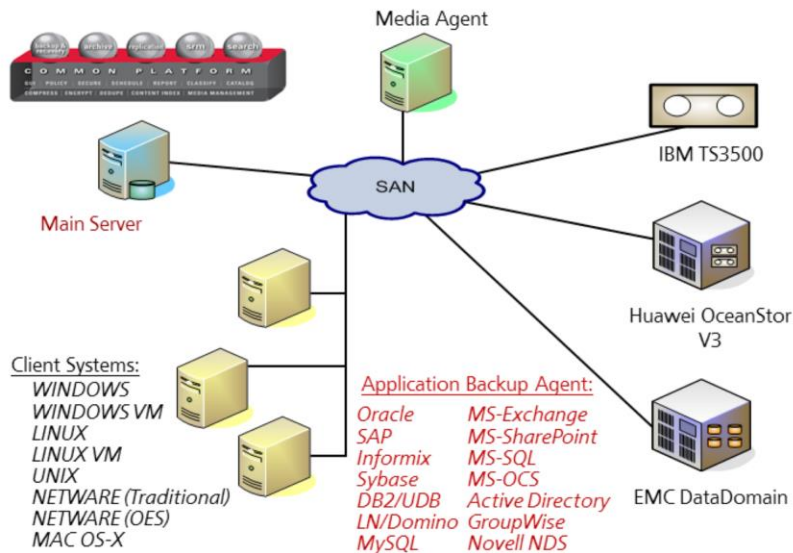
backup & recovery
archive
replication
srm
search

COMMON PLATFORM

GUI | POLICY | SECURE | SCHEDULE | REPORT | CLASSIFY | CATALOG
COMPRESS | ENCRYPT | DEDUPE | CONTENT INDEX | MEDIA MANAGEMENT

Media Agent

IBM TS3500

SAN

Main Server

Huawei OceanStor V3

Client Systems:
WINDOWS
WINDOWS VM
LINUX
LINUX VM
UNIX
NETWARE (Traditional)
NETWARE (OES)
MAC OS-X

Application Backup Agent:
Oracle
SAP
Informix
Sybase
DB2/UDB
LN/Domino
MySQL
MS-Exchange
MS-SharePoint
MS-SQL
MS-OCS
Active Directory
GroupWise
Novell NDS

EMC DataDomain